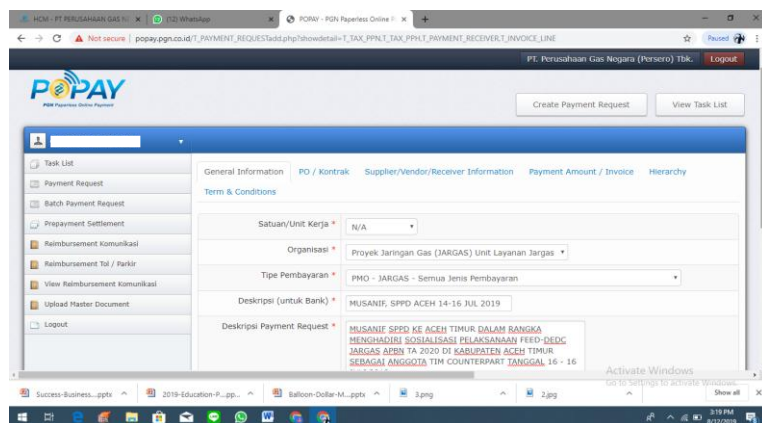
HCM - PT PERUSAHAAN GAS N × | (12) WhatsApp × | POPAY - PGN Paperless Online P × | +

Not secure | popay.pgn.co.id/T_PAYMENT_REQUESTadd.php?showdetail=T_TAX_PPN,T_TAX_PPH,T_PAYMENT_RECEIVER,T_INVOICE_LINE

Paused

PT. Perusahaan Gas Negara (Persero) Tbk. Logout

POPAY
PGN Paperless Online Payment

Create Payment Request View Task List

Task List
Payment Request
Batch Payment Request
Prepayment Settlement
Reimbursement Komunikasi
Reimbursement Tol / Parkir
View Reimbursement Komunikasi
Upload Master Document
Logout

General Information PO / Kontrak Supplier/Vendor/Receiver Information Payment Amount / Invoice Hierarchy Term & Conditions

Satuan/Unit Kerja * N/A

Organisasi * Proyek Jaringan Gas (JARGAS) Unit Layanan Jargas

Tipe Pembayaran * PMO - JARGAS - Semua Jenis Pembayaran

Deskripsi (untuk Bank) * MUSANIF, SPPD ACEH 14-16 JUL 2019

Deskripsi Payment Request * MUSANIF SPPD KE ACEH TIMUR DALAM RANGKA MENGHADIRI SOSIALISASI PELAKSANAAN FEED-DEDC JARGAS APBN TA 2020 DI KABUPATEN ACEH TIMUR SEBAGAI ANGGOTA TIM COUNTERPART TANGGAL 16 - 16

Activate Windows
Go to Settings to activate Windows.

Success-Business....pptx | 2019-Education-P....pp... | Balloon-Dollar-M....pptx | 3.png | 2.jpg | Show all

3:19 PM
8/12/2019